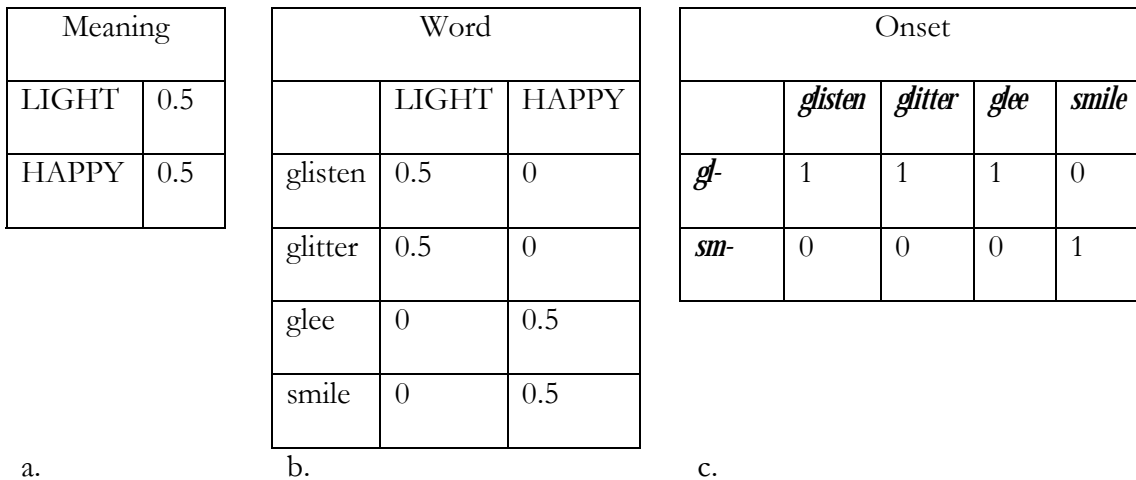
| Meaning | |
|---|---|
| LIGHT | 0.5 |
| HAPPY | 0.5 |

a.

| Word | | |
|---|---|---|
| | LIGHT | HAPPY |
| glisten | 0.5 | 0 |
| glitter | 0.5 | 0 |
| glee | 0 | 0.5 |
| smile | 0 | 0.5 |

b.

| Onset | | | | |
|---|---|---|---|---|
| | *glisten* | *glitter* | *glee* | *smile* |
| *gl-* | 1 | 1 | 1 | 0 |
| *sm-* | 0 | 0 | 0 | 1 |

c.